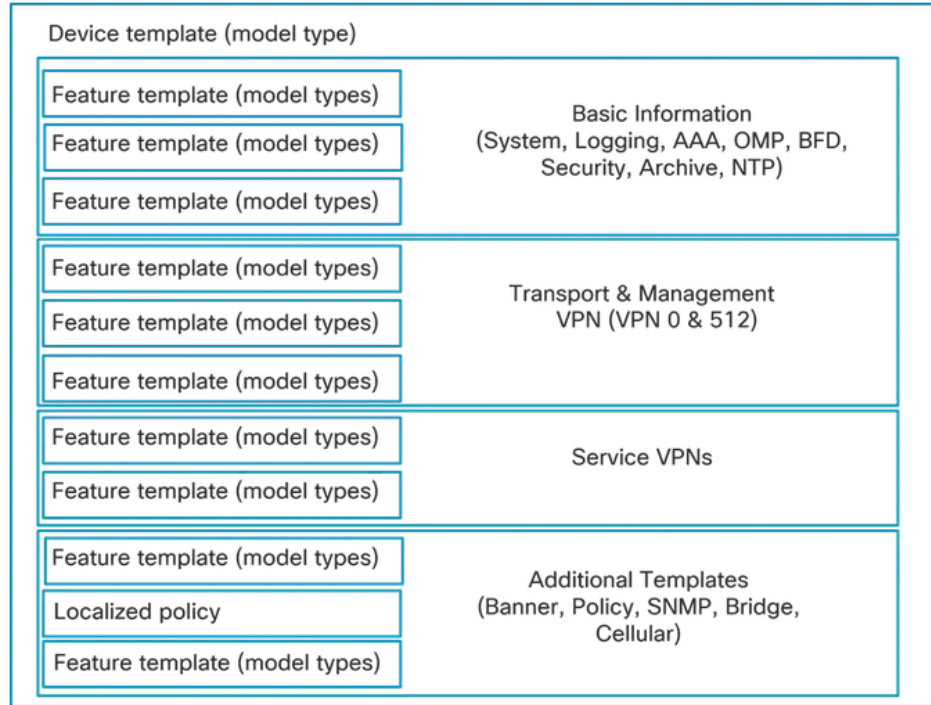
Device template (model type)

Feature template (model types)
Feature template (model types)
Feature template (model types)

Basic Information (System, Logging, AAA, OMP, BFD, Security, Archive, NTP)

Feature template (model types)
Feature template (model types)
Feature template (model types)

Transport & Management VPN (VPN 0 & 512)

Feature template (model types)
Feature template (model types)

Service VPNs

Feature template (model types)
Localized policy
Feature template (model types)

Additional Templates (Banner, Policy, SNMP, Bridge, Cellular)